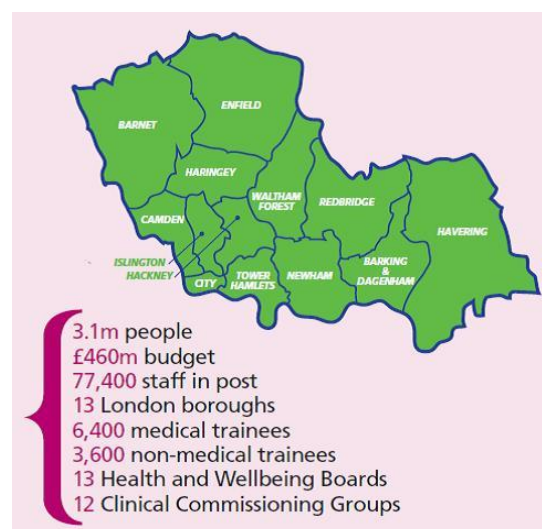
BARNET
ENFIELD
HARINGEY
CAMDEN
WALTHAM FOREST
REDBRIDGE
HAVERING
ISLINGTON
HACKNEY
CITY
TOWER HAMLETS
NEWHAM
BARKING & DAGENHAM

3.1m people
£460m budget
77,400 staff in post
13 London boroughs
6,400 medical trainees
3,600 non-medical trainees
13 Health and Wellbeing Boards
12 Clinical Commissioning Groups